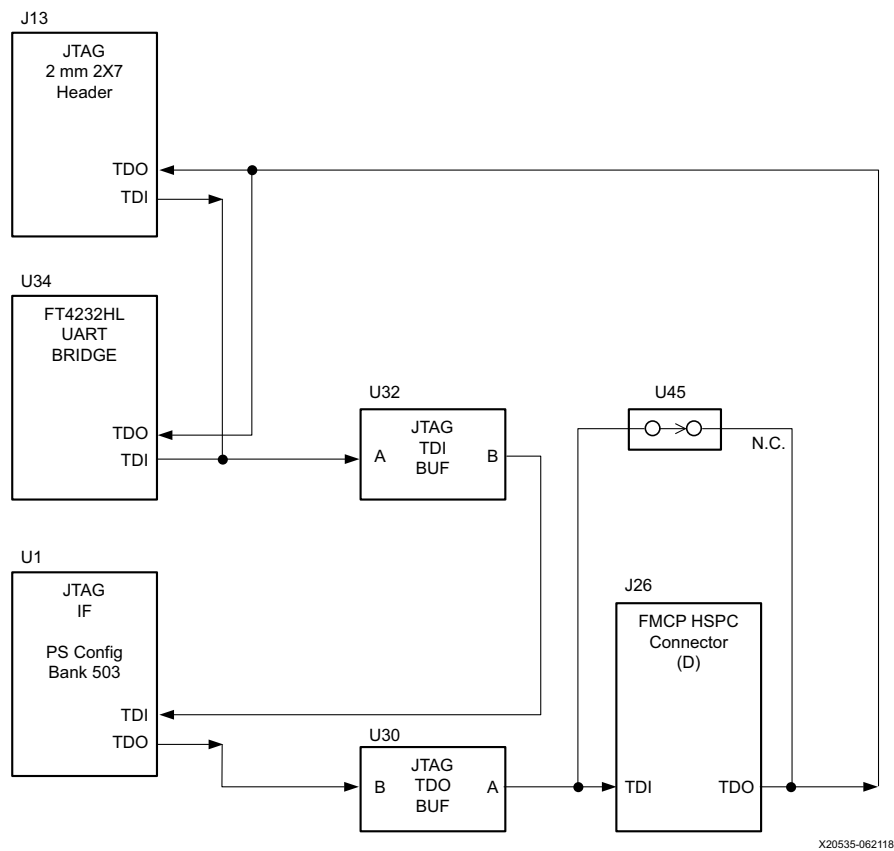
J13

JTAG
2 mm 2X7
Header

TDO
TDI

U34

FT4232HL
UART
BRIDGE

TDO
TDI

U32

JTAG
TDI
BUF

A
B

U45

N.C.

U1

JTAG
IF

PS Config
Bank 503

TDI
TDO

J26

FMCP HSPC
Connector
(D)

U30

JTAG
TDO
BUF

B
A

TDI
TDO

X20535-062118